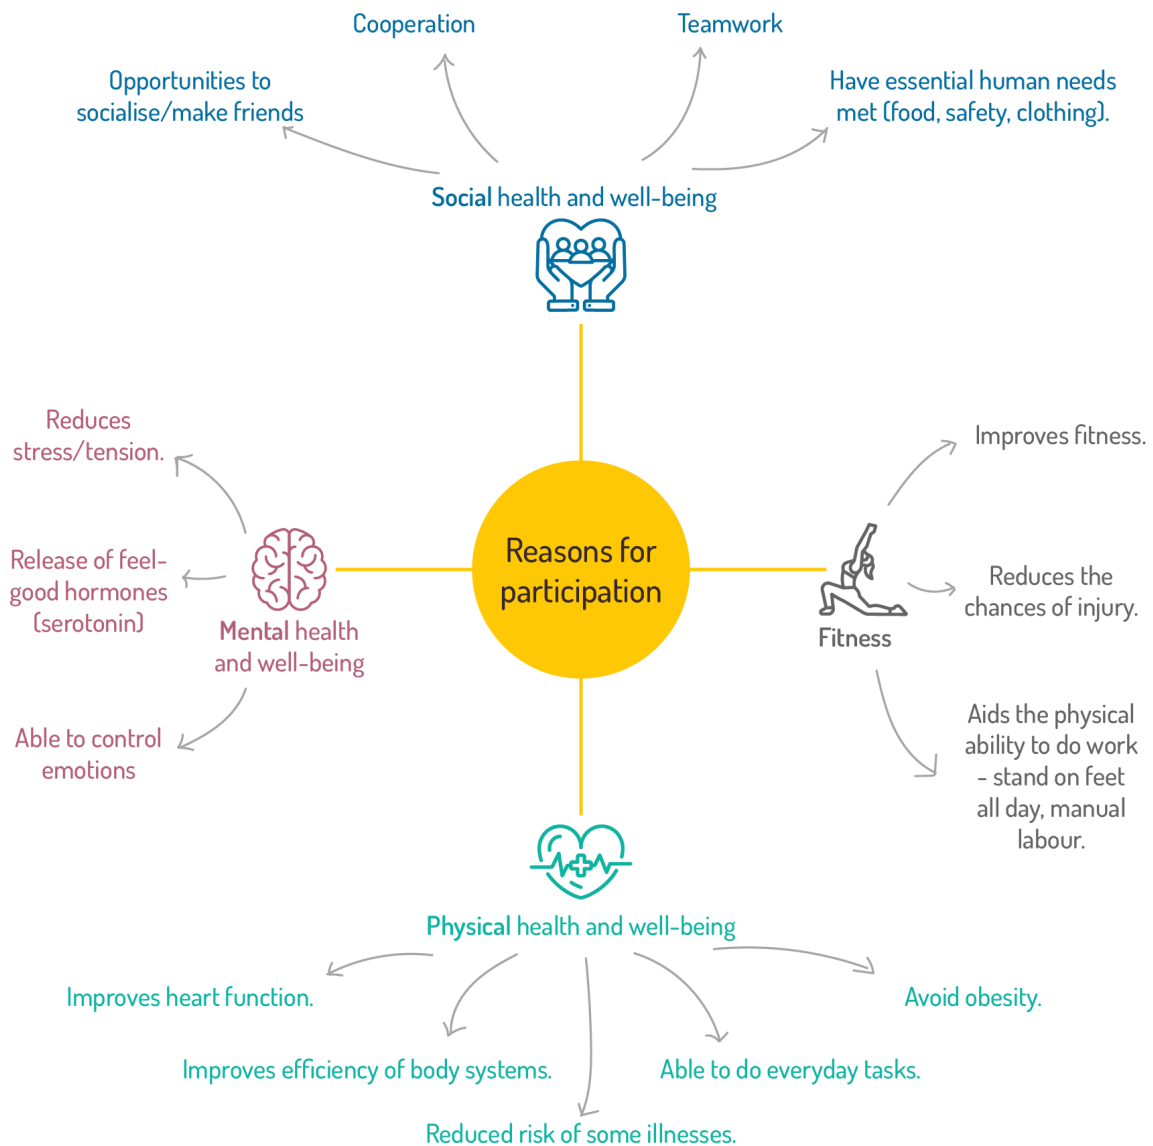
Cooperation

Teamwork

Opportunities to socialise/make friends

Have essential human needs met (food, safety, clothing).

Social health and well-being

Reduces stress/tension.

Improves fitness.

Release of feel-good hormones (serotonin)

Reasons for participation

Reduces the chances of injury.

Mental health and well-being

Fitness

Able to control emotions

Aids the physical ability to do work - stand on feet all day, manual labour.

Physical health and well-being

Improves heart function.

Avoid obesity.

Improves efficiency of body systems.

Able to do everyday tasks.

Reduced risk of some illnesses.